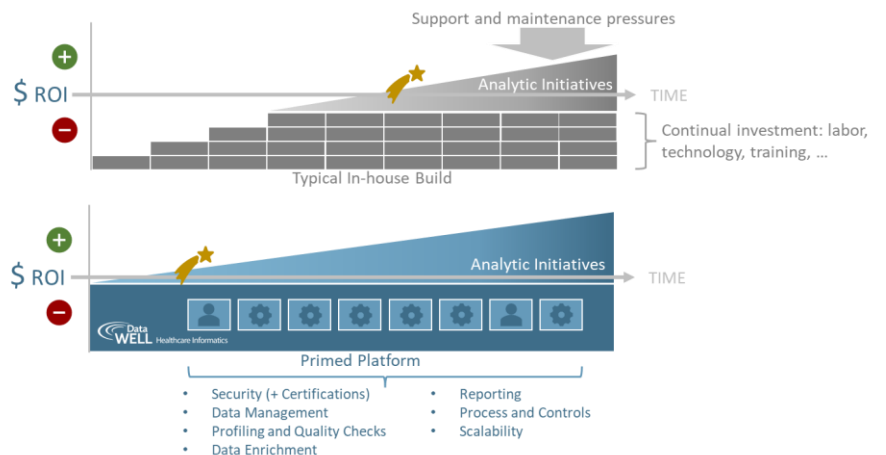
Support and maintenance pressures

+

$ ROI

−

Analytic Initiatives

TIME

Continual investment: labor, technology, training, …

Typical In-house Build

+

$ ROI

−

Analytic Initiatives

TIME

Data WELL Healthcare Informatics

Primed Platform

- Security (+ Certifications)
- Data Management
- Profiling and Quality Checks
- Data Enrichment
- Reporting
- Process and Controls
- Scalability